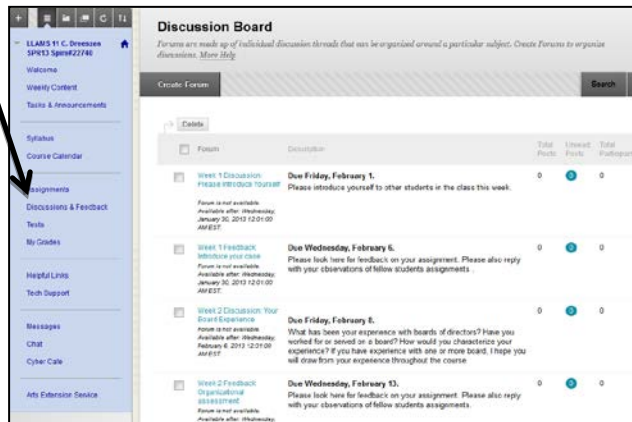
LLAMS 11 C. Dreessen SPR13 Spmt#22746

Welcome
Weekly Content
Tasks & Announcements

Syllabus
Course Calendar

Assignments
Discussions & Feedback
Tests
My Grades

Helpful Links
Tech Support

Messages
Chat
Cyber Cafe

Arts Extension Service

Discussion Board

Forums are made up of individual discussion threads that can be organized around a particular subject. Create Forums to organize discussions. More Help

Create Forum

Search

Delete

| | Forum | Description | Total Posts | Unread Posts | Total Participants |
|---|---|---|---|---|---|
| | Week 1 Discussion: Please Introduce Yourself<br>Forum is not available. Available after: Wednesday, January 30, 2013 12:01:00 AM EST | **Due Friday, February 1.**<br>Please introduce yourself to other students in the class this week. | 0 | 0 | 0 |
| | Week 1 Feedback: Introduce your case<br>Forum is not available. Available after: Wednesday, January 30, 2013 12:01:00 AM EST | **Due Wednesday, February 6.**<br>Please look here for feedback on your assignment. Please also reply with your observations of fellow students assignments . | 0 | 0 | 0 |
| | Week 2 Discussion: Your Board Experience<br>Forum is not available. Available after: Wednesday, February 6, 2013 12:01:00 AM EST | **Due Friday, February 8.**<br>What has been your experience with boards of directors? Have you worked for or served on a board? How would you characterize your experience? If you have experience with one or more board, I hope you will draw from your experience throughout the course | 0 | 0 | 0 |
| | Week 2 Feedback: Organizational assessment<br>Forum is not available. Available after: Wednesday, | **Due Wednesday, February 13.**<br>Please look here for feedback on your assignment. Please also reply with your observations of fellow students assignments . | 0 | 0 | 0 |